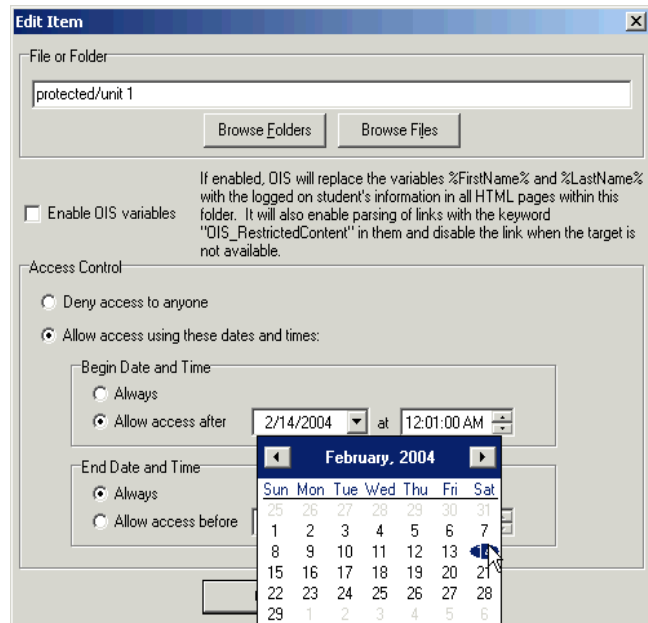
Edit Item

File or Folder

protected/unit 1

Browse Folders

Browse Files

Enable OIS variables

If enabled, OIS will replace the variables %FirstName% and %LastName% with the logged on student's information in all HTML pages within this folder. It will also enable parsing of links with the keyword "OIS_RestrictedContent" in them and disable the link when the target is not available.

Access Control

Deny access to anyone

Allow access using these dates and times:

Begin Date and Time

Always

Allow access after

2/14/2004

at

12:01:00 AM

End Date and Time

Always

Allow access before

February, 2004

| Sun | Mon | Tue | Wed | Thu | Fri | Sat |
|---|---|---|---|---|---|---|
| 25 | 26 | 27 | 28 | 29 | 30 | 31 |
| 1 | 2 | 3 | 4 | 5 | 6 | 7 |
| 8 | 9 | 10 | 11 | 12 | 13 | 14 |
| 15 | 16 | 17 | 18 | 19 | 20 | 21 |
| 22 | 23 | 24 | 25 | 26 | 27 | 28 |
| 29 | 1 | 2 | 3 | 4 | 5 | 6 |